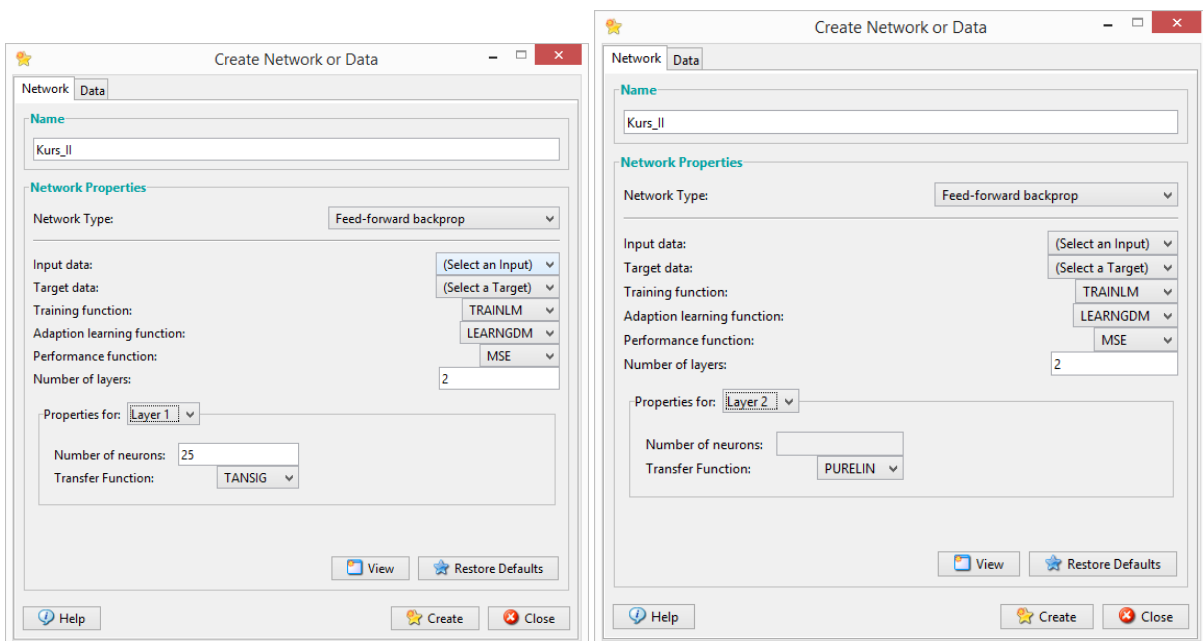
Create Network or Data

Network Data

Name

Kurs_II

Network Properties

Network Type: Feed-forward backprop

Input data: (Select an Input)
Target data: (Select a Target)
Training function: TRAINLM
Adaption learning function: LEARNGDM
Performance function: MSE
Number of layers: 2

Properties for: Layer 1

Number of neurons: 25
Transfer Function: TANSIG

View Restore Defaults

Help Create Close

Create Network or Data

Network Data

Name

Kurs_II

Network Properties

Network Type: Feed-forward backprop

Input data: (Select an Input)
Target data: (Select a Target)
Training function: TRAINLM
Adaption learning function: LEARNGDM
Performance function: MSE
Number of layers: 2

Properties for: Layer 2

Number of neurons:
Transfer Function: PURELIN

View Restore Defaults

Help Create Close